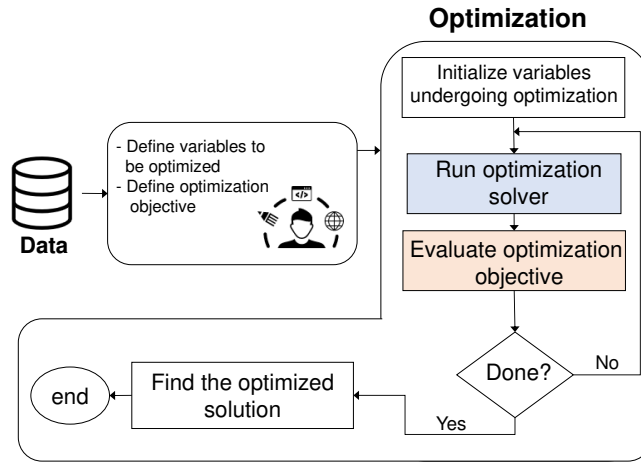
Optimization

Data

- Define variables to be optimized
- Define optimization objective

</>

Initialize variables undergoing optimization

Run optimization solver

Evaluate optimization objective

Done?

No

Yes

Find the optimized solution

end